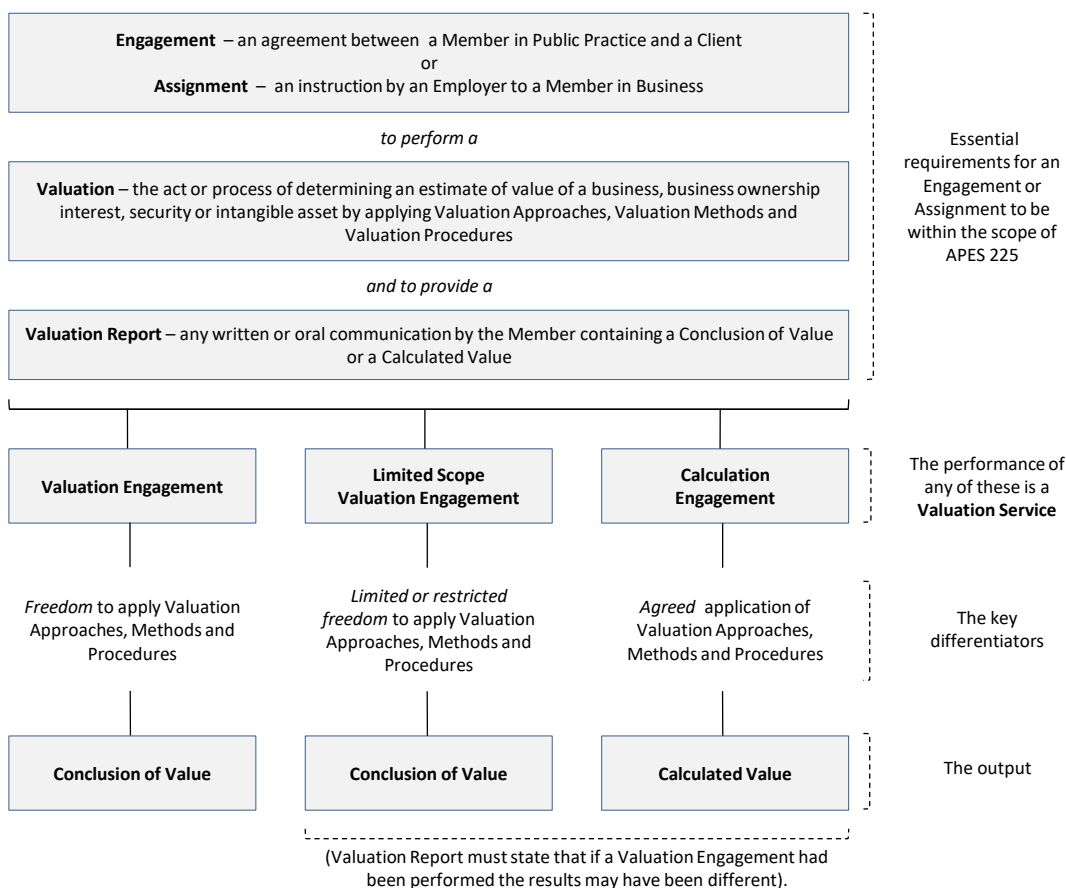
**Engagement** – an agreement between a Member in Public Practice and a Client
or
**Assignment** – an instruction by an Employer to a Member in Business

*to perform a*

**Valuation** – the act or process of determining an estimate of value of a business, business ownership interest, security or intangible asset by applying Valuation Approaches, Valuation Methods and Valuation Procedures

*and to provide a*

**Valuation Report** – any written or oral communication by the Member containing a Conclusion of Value or a Calculated Value

Essential requirements for an Engagement or Assignment to be within the scope of APES 225

**Valuation Engagement**

**Limited Scope Valuation Engagement**

**Calculation Engagement**

The performance of any of these is a **Valuation Service**

*Freedom* to apply Valuation Approaches, Methods and Procedures

*Limited or restricted freedom* to apply Valuation Approaches, Methods and Procedures

*Agreed* application of Valuation Approaches, Methods and Procedures

The key differentiators

**Conclusion of Value**

**Conclusion of Value**

**Calculated Value**

The output

(Valuation Report must state that if a Valuation Engagement had been performed the results may have been different).